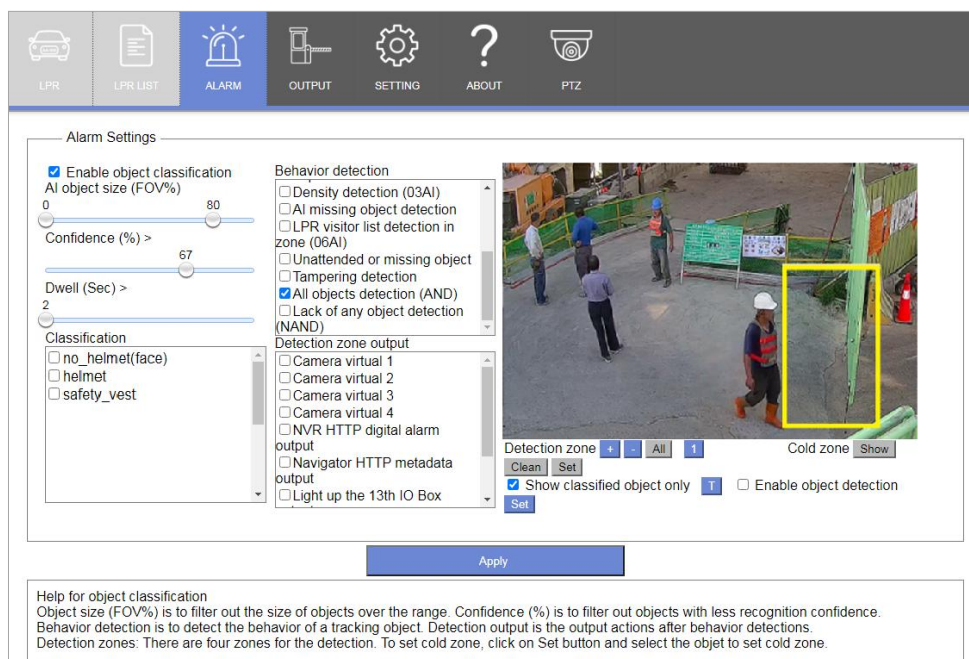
LPR LPR LIST ALARM OUTPUT SETTING ABOUT PTZ

Alarm Settings

Enable object classification
AI object size (FOV%)
0 80
Confidence (%) >
67
Dwell (Sec) >
2
Classification
no_helmet(face)
helmet
safety_vest

Behavior detection
Density detection (03AI)
AI missing object detection
LPR visitor list detection in zone (06AI)
Unattended or missing object
Tampering detection
All objects detection (AND)
Lack of any object detection (NAND)
Detection zone output
Camera virtual 1
Camera virtual 2
Camera virtual 3
Camera virtual 4
NVR HTTP digital alarm output
Navigator HTTP metadata output
Light up the 13th IO Box

Detection zone + - All 1 Cold zone Show
Clean Set
Show classified object only T Enable object detection
Set

Apply

Help for object classification
Object size (FOV%) is to filter out the size of objects over the range. Confidence (%) is to filter out objects with less recognition confidence.
Behavior detection is to detect the behavior of a tracking object. Detection output is the output actions after behavior detections.
Detection zones: There are four zones for the detection. To set cold zone, click on Set button and select the objet to set cold zone.